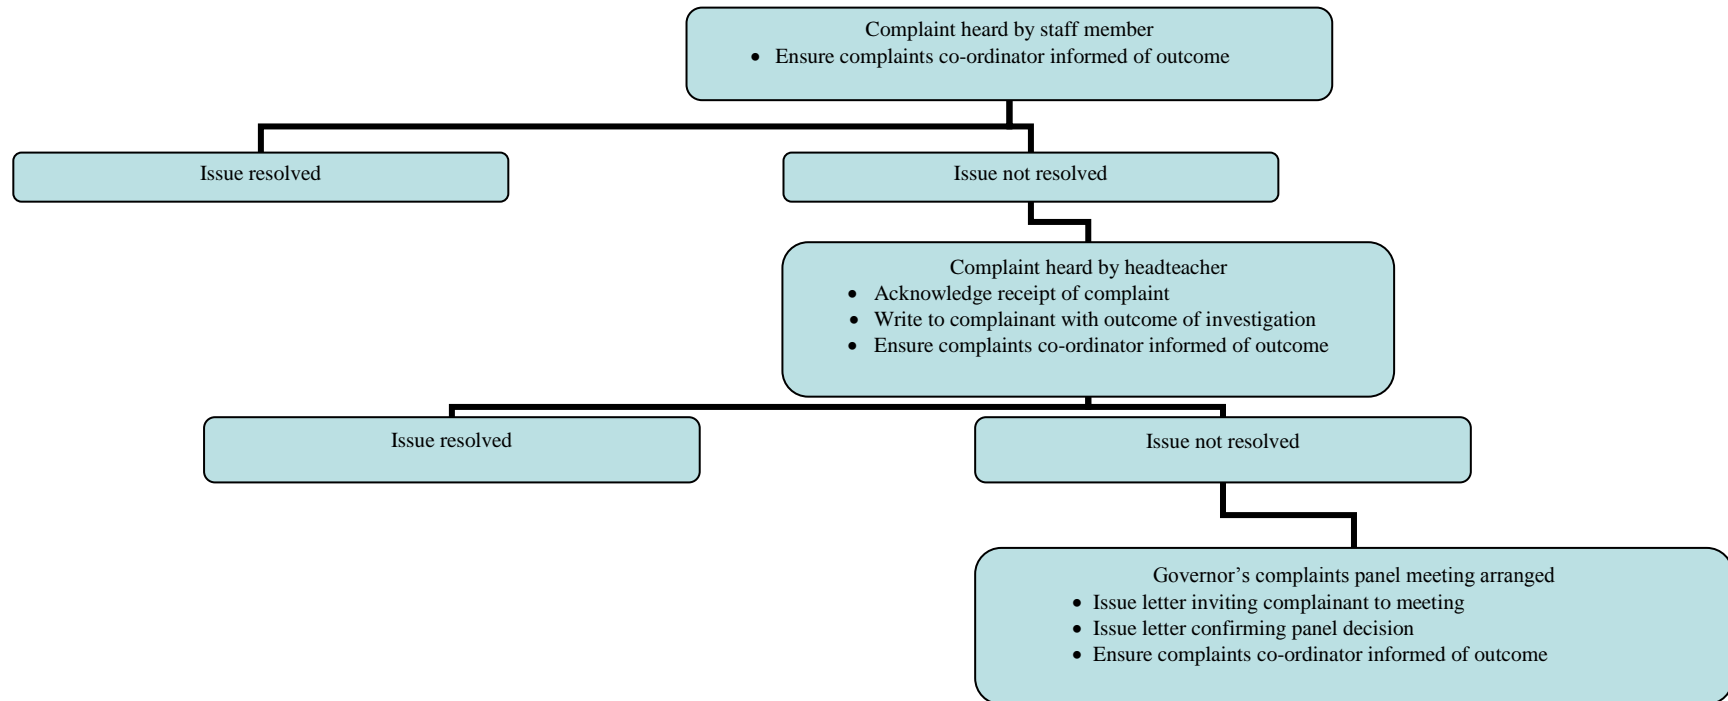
Complaint heard by staff member
- Ensure complaints co-ordinator informed of outcome

Issue resolved

Issue not resolved

Complaint heard by headteacher
- Acknowledge receipt of complaint
- Write to complainant with outcome of investigation
- Ensure complaints co-ordinator informed of outcome

Issue resolved

Issue not resolved

Governor’s complaints panel meeting arranged
- Issue letter inviting complainant to meeting
- Issue letter confirming panel decision
- Ensure complaints co-ordinator informed of outcome